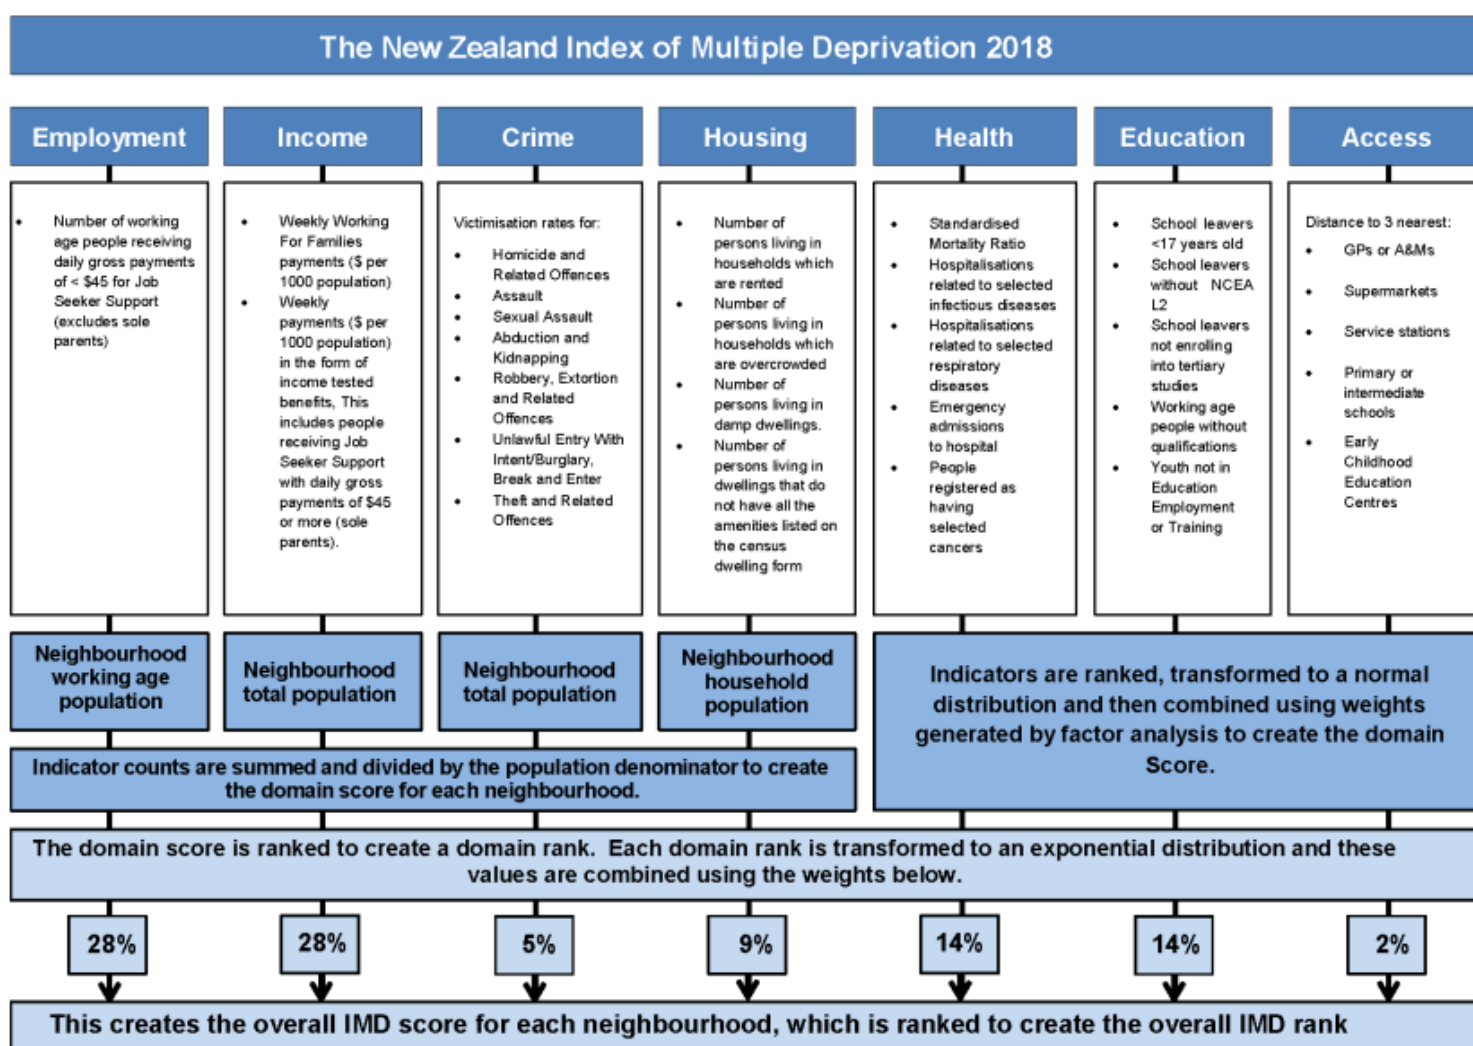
The New Zealand Index of Multiple Deprivation 2018

Employment

Income

Crime

Housing

Health

Education

Access

- Number of working age people receiving daily gross payments of < $45 for Job Seeker Support (excludes sole parents)

- Weekly Working For Families payments ($ per 1000 population)
- Weekly payments ($ per 1000 population) in the form of income tested benefits, This includes people receiving Job Seeker Support with daily gross payments of $45 or more (sole parents).

Victimisation rates for:
- Homicide and Related Offences
- Assault
- Sexual Assault
- Abduction and Kidnapping
- Robbery, Extortion and Related Offences
- Unlawful Entry With Intent/Burglary, Break and Enter
- Theft and Related Offences

- Number of persons living in households which are rented
- Number of persons living in households which are overcrowded
- Number of persons living in damp dwellings.
- Number of persons living in dwellings that do not have all the amenities listed on the census dwelling form

- Standardised Mortality Ratio
- Hospitalisations related to selected infectious diseases
- Hospitalisations related to selected respiratory diseases
- Emergency admissions to hospital
- People registered as having selected cancers

- School leavers <17 years old
- School leavers without NCEA L2
- School leavers not enrolling into tertiary studies
- Working age people without qualifications
- Youth not in Education Employment or Training

Distance to 3 nearest:
- GPs or A&Ms
- Supermarkets
- Service stations
- Primary or intermediate schools
- Early Childhood Education Centres

Neighbourhood working age population

Neighbourhood total population

Neighbourhood total population

Neighbourhood household population

Indicators are ranked, transformed to a normal distribution and then combined using weights generated by factor analysis to create the domain Score.

Indicator counts are summed and divided by the population denominator to create the domain score for each neighbourhood.

The domain score is ranked to create a domain rank. Each domain rank is transformed to an exponential distribution and these values are combined using the weights below.

28%

28%

5%

9%

14%

14%

2%

This creates the overall IMD score for each neighbourhood, which is ranked to create the overall IMD rank